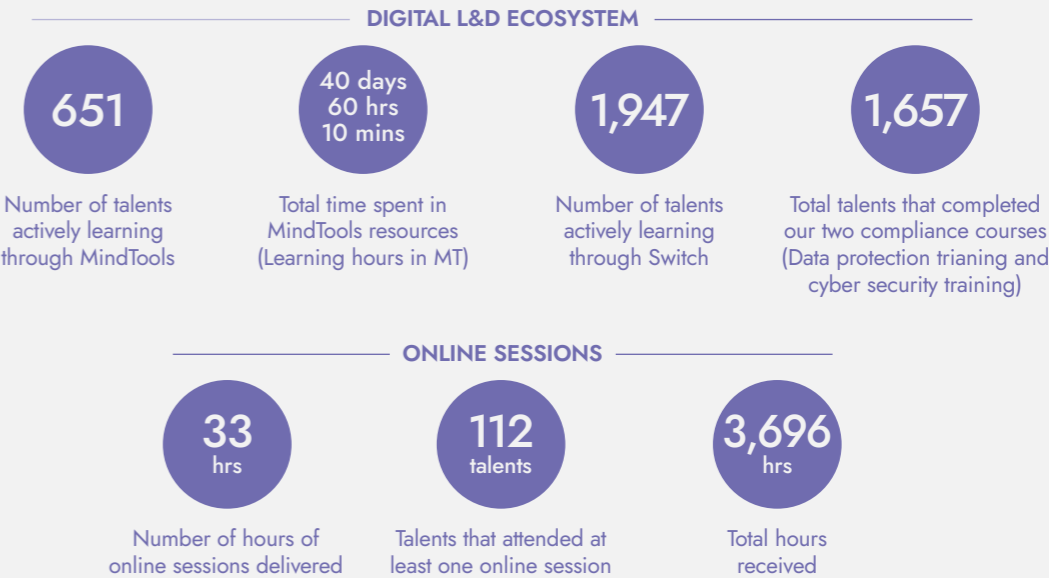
DIGITAL L&D ECOSYSTEM

651

Number of talents actively learning through MindTools

40 days
60 hrs
10 mins

Total time spent in MindTools resources (Learning hours in MT)

1,947

Number of talents actively learning through Switch

1,657

Total talents that completed our two compliance courses (Data protection trianing and cyber security training)

ONLINE SESSIONS

33
hrs

Number of hours of online sessions delivered

112
talents

Talents that attended at least one online session

3,696
hrs

Total hours received